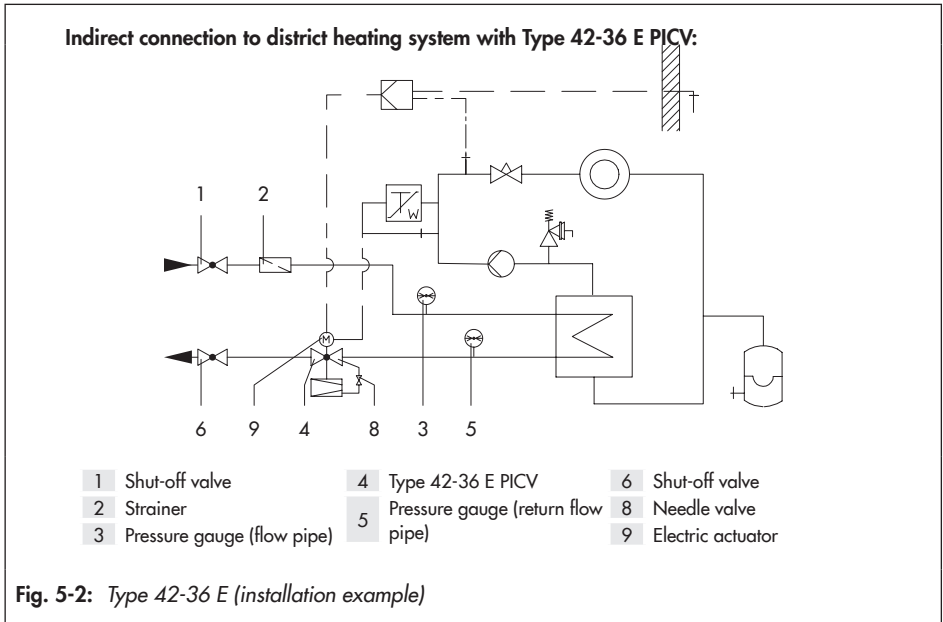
Indirect connection to district heating system with Type 42-36 E PICV:

1 2

W

M

6 9 4 8 3 5

| | | |
|---|---|---|
| 1 Shut-off valve | 4 Type 42-36 E PICV | 6 Shut-off valve |
| 2 Strainer | 5 Pressure gauge (return flow pipe) | 8 Needle valve |
| 3 Pressure gauge (flow pipe) | | 9 Electric actuator |

Fig. 5-2: Type 42-36 E (installation example)